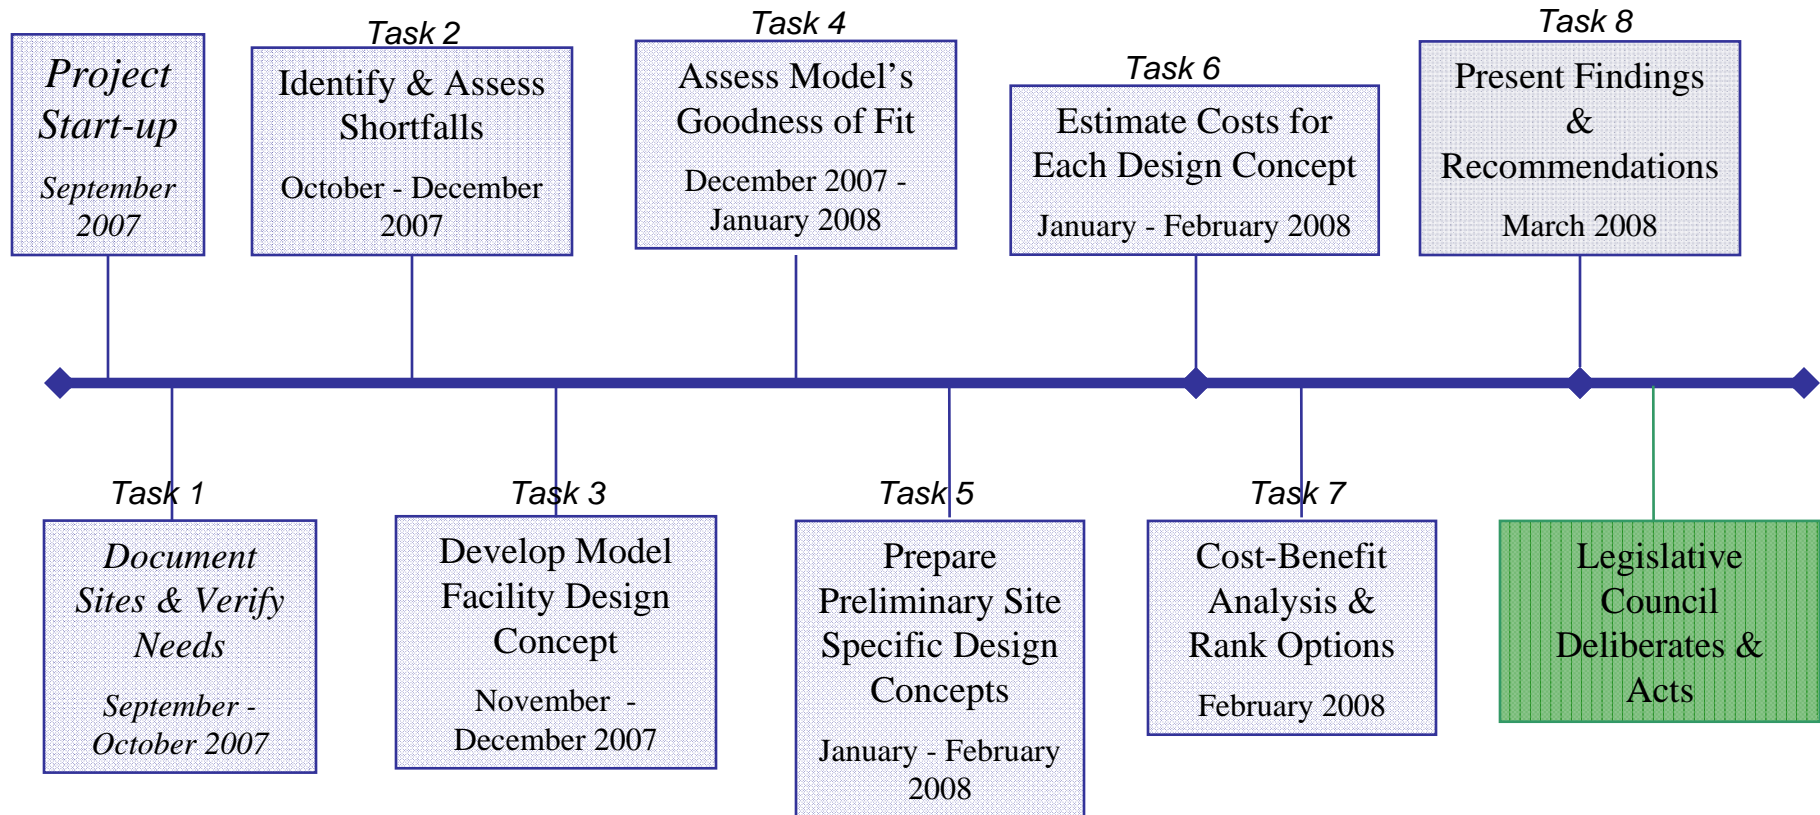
Project Start-up

September 2007

Task 2

Identify & Assess Shortfalls

October - December 2007

Task 4

Assess Model's Goodness of Fit

December 2007 - January 2008

Task 6

Estimate Costs for Each Design Concept

January - February 2008

Task 8

Present Findings & Recommendations

March 2008

Task 1

Document Sites & Verify Needs

September - October 2007

Task 3

Develop Model Facility Design Concept

November - December 2007

Task 5

Prepare Preliminary Site Specific Design Concepts

January - February 2008

Task 7

Cost-Benefit Analysis & Rank Options

February 2008

Legislative Council Deliberates & Acts